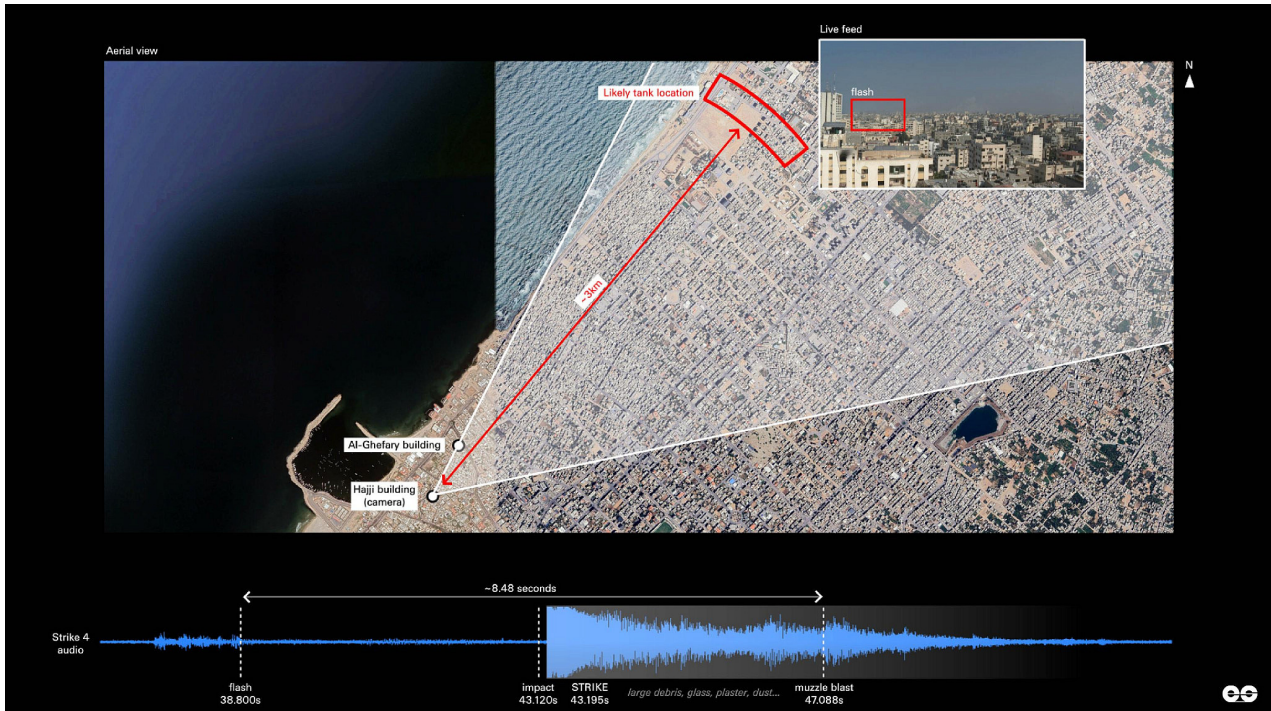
Aerial view

Live feed

flash

N

Likely tank location

~3km

Al-Ghefary building

Hajji building (camera)

~8.48 seconds

Strike 4 audio

flash
38.800s

impact
43.120s

STRIKE
43.195s

large debris, glass, plaster, dust...

muzzle blast
47.088s